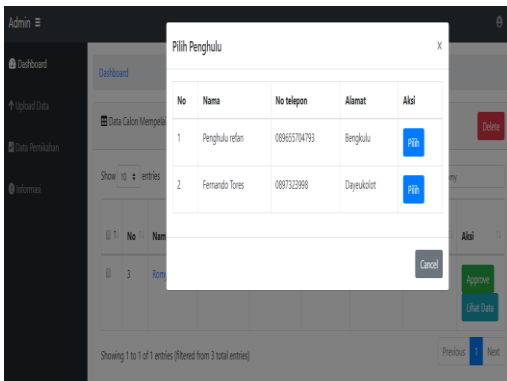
Admin ≡

Dashboard

Upload Data

Data Pemilihan

Informasi

Dashboard

Data Calon Mempelai

Delete

Show 10 entries

No Nam

3 Rom

Aksi

Approve

Lihat Data

Showing 1 to 1 of 1 entries (filtered from 3 total entries)

Previous 1 Next

Pilih Penghulu

x

| No | Nama | No telepon | Alamat | Aksi |
|---|---|---|---|---|
| 1 | Penghulu refan | 089655704793 | Bengkulu | Pilih |
| 2 | Fernando Tores | 0897323998 | Dayeukolot | Pilih |

Cancel